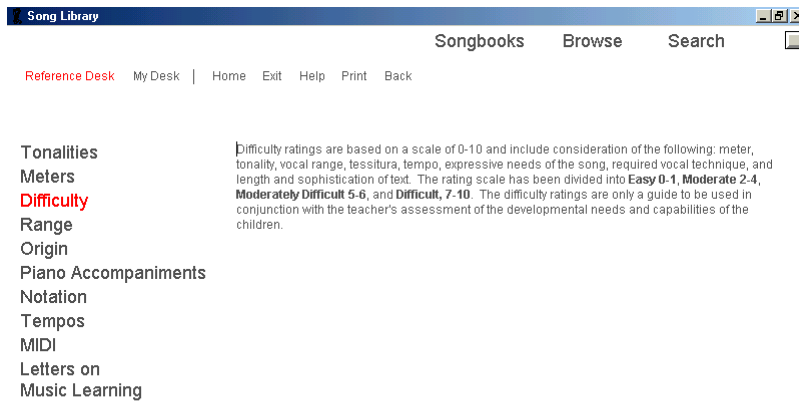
Song Library

Songbooks Browse Search

Reference Desk My Desk | Home Exit Help Print Back

Tonalities
Meters
Difficulty
Range
Origin
Piano Accompaniments
Notation
Tempos
MIDI
Letters on Music Learning

Difficulty ratings are based on a scale of 0-10 and include consideration of the following: meter, tonality, vocal range, tessitura, tempo, expressive needs of the song, required vocal technique, and length and sophistication of text. The rating scale has been divided into **Easy 0-1**, **Moderate 2-4**, **Moderately Difficult 5-6**, and **Difficult, 7-10**. The difficulty ratings are only a guide to be used in conjunction with the teacher's assessment of the developmental needs and capabilities of the children.